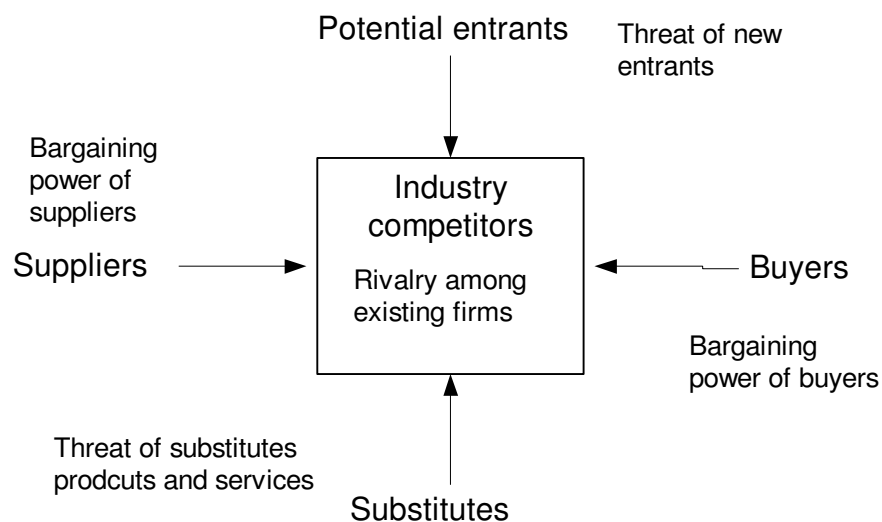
Potential entrants

Threat of new entrants

Bargaining power of suppliers

Industry competitors

Rivalry among existing firms

Suppliers

Buyers

Bargaining power of buyers

Threat of substitutes prodcuts and services

Substitutes